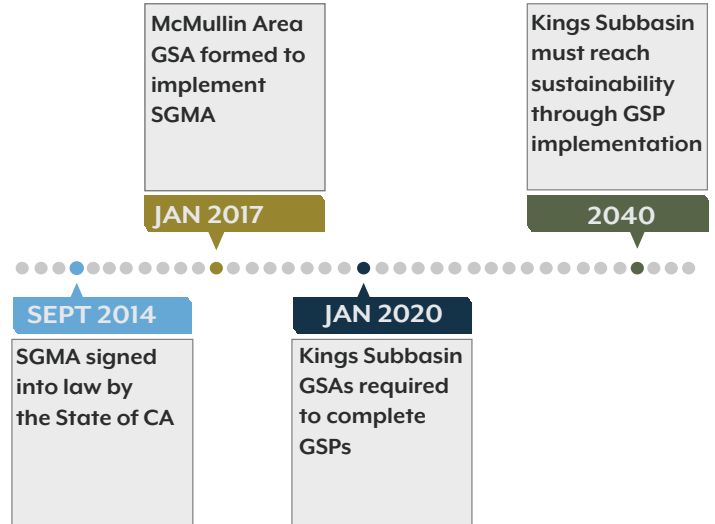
McMullin Area GSA formed to implement SGMA

JAN 2017

Kings Subbasin must reach sustainability through GSP implementation

2040

SEPT 2014

SGMA signed into law by the State of CA

JAN 2020

Kings Subbasin GSAs required to complete GSPs